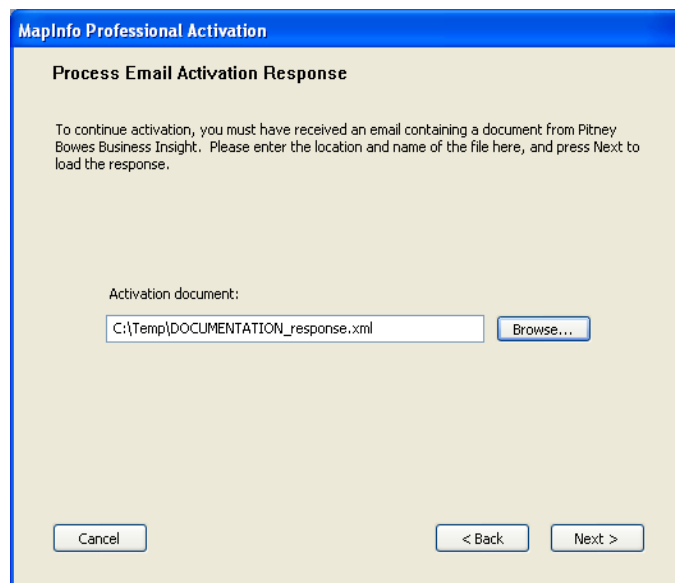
MapInfo Professional Activation

Process Email Activation Response

To continue activation, you must have received an email containing a document from Pitney Bowes Business Insight. Please enter the location and name of the file here, and press Next to load the response.

Activation document:

C:\Temp\DOCUMENTATION_response.xml

Browse...

Cancel

< Back

Next >